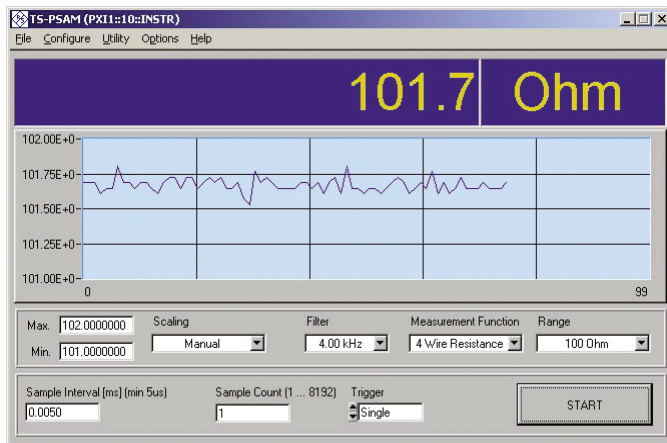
TS-PSAM (PXI1::10::INSTR)

File Configure Utility Options Help

101.7 Ohm

102.00E+0
101.75E+0
101.50E+0
101.25E+0
101.00E+0
0
99

Max. 102.0000000
Min. 101.0000000
Scaling
Manual
Filter
4.00 kHz
Measurement Function
4 Wire Resistance
Range
100 Ohm

Sample Interval [ms] (min 5us)
0.0050
Sample Count (1 ... 8192)
1
Trigger
Single
START